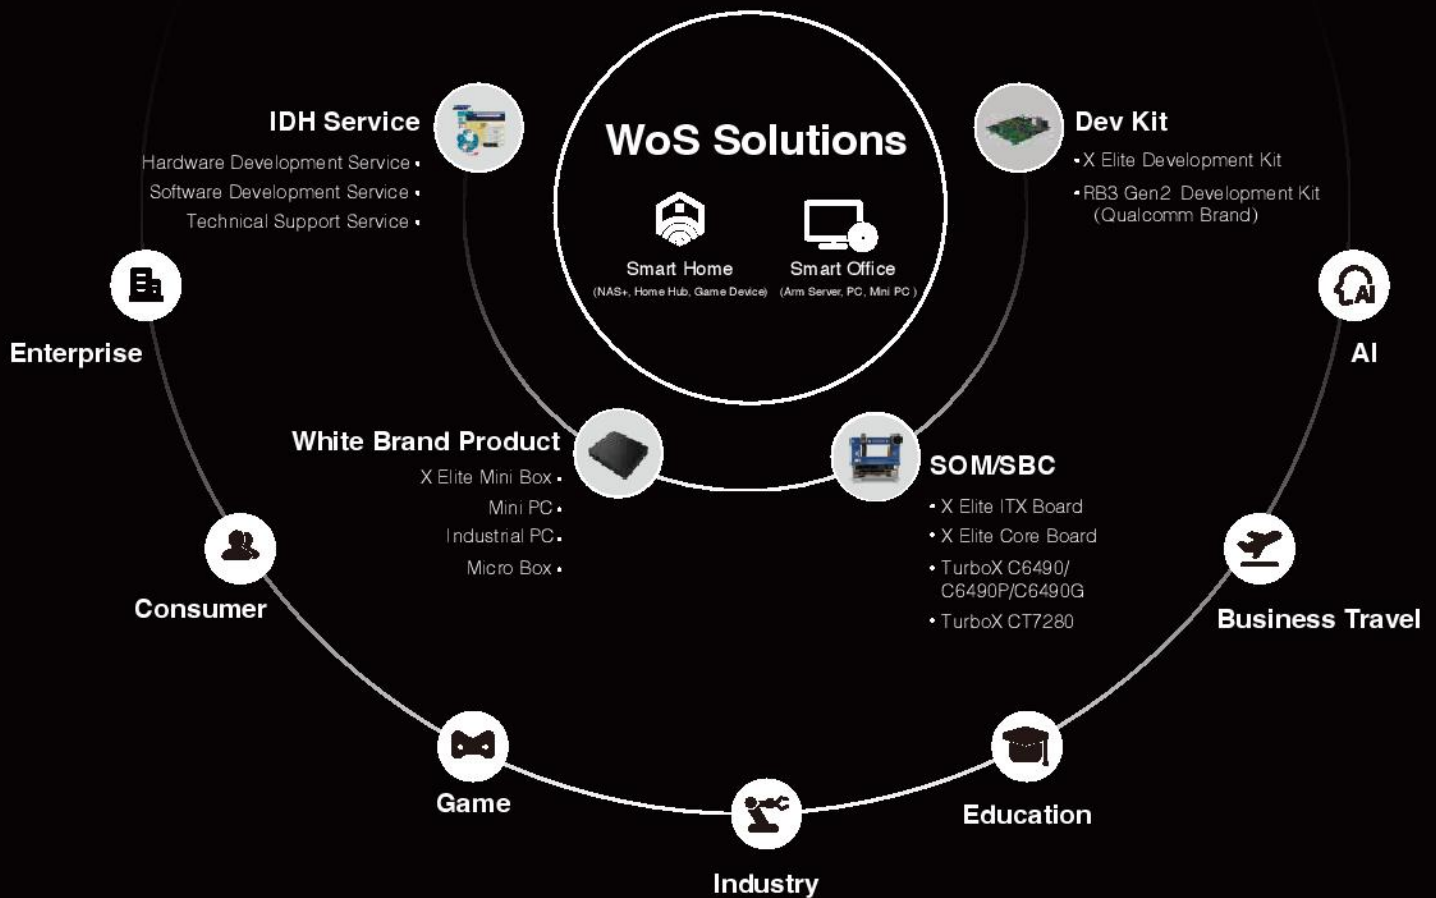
WoS Solutions

Smart Home
(NAS+, Home Hub, Game Device)

Smart Office
(Arm Server, PC, Mini PC)

IDH Service
Hardware Development Service •
Software Development Service •
Technical Support Service •

Dev Kit
• X Elite Development Kit
• RB3 Gen2 Development Kit (Qualcomm Brand)

White Brand Product
X Elite Mini Box •
Mini PC •
Industrial PC •
Micro Box •

SOM/SBC
• X Elite ITX Board
• X Elite Core Board
• TurboX C6490/ C6490P/C6490G
• TurboX CT7280

Enterprise

AI

Consumer

Business Travel

Game

Education

Industry